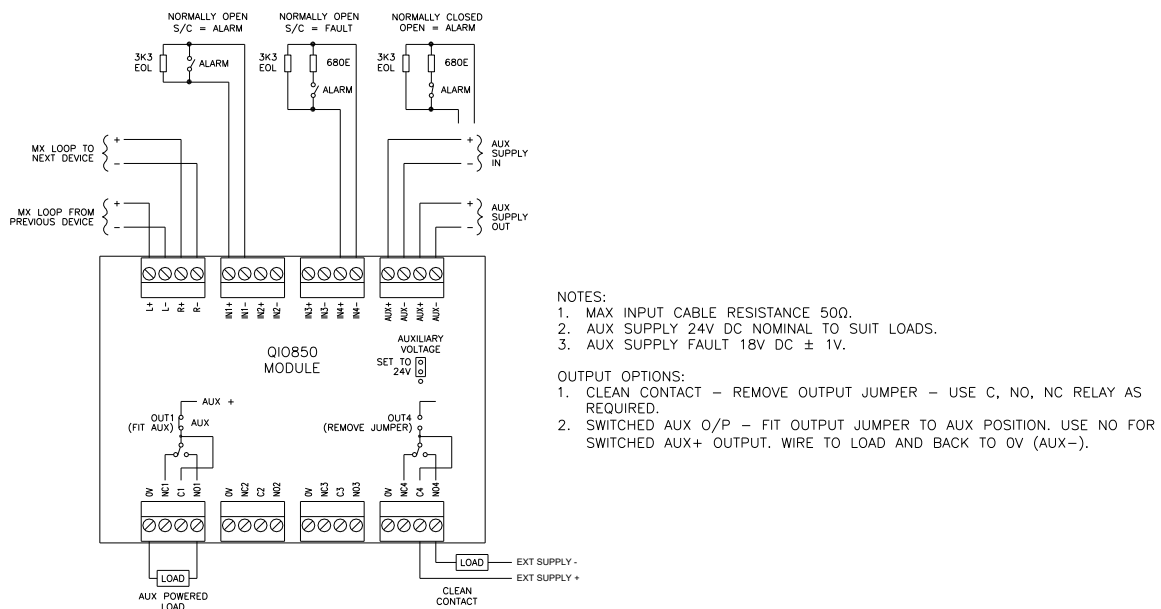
NORMALLY OPEN
S/C = ALARM

NORMALLY OPEN
S/C = FAULT

NORMALLY CLOSED
OPEN = ALARM

3K3
EOL

ALARM

3K3
EOL

680E

ALARM

3K3
EOL

680E

ALARM

MX LOOP TO
NEXT DEVICE

+
–

MX LOOP FROM
PREVIOUS DEVICE

+
–

+
–
AUX
SUPPLY
IN

+
–
AUX
SUPPLY
OUT

L+ L- R+ R-

IN1+ IN1- IN2+ IN2-

IN3+ IN3- IN4+ IN4-

AUX+ AUX- AUX+ AUX-

QIO850
MODULE

AUXILIARY
VOLTAGE
SET TO
24V

AUX +
OUT1
(FIT AUX)
AUX

OUT4
(REMOVE JUMPER)

0V NC1 C1 NO1

0V NC2 C2 NO2

0V NC3 C3 NO3

0V NC4 C4 NO4

LOAD
AUX POWERED
LOAD

LOAD
EXT SUPPLY -
EXT SUPPLY +
CLEAN
CONTACT

NOTES:
1. MAX INPUT CABLE RESISTANCE 50Ω.
2. AUX SUPPLY 24V DC NOMINAL TO SUIT LOADS.
3. AUX SUPPLY FAULT 18V DC ± 1V.

OUTPUT OPTIONS:
1. CLEAN CONTACT – REMOVE OUTPUT JUMPER – USE C, NO, NC RELAY AS REQUIRED.
2. SWITCHED AUX O/P – FIT OUTPUT JUMPER TO AUX POSITION. USE NO FOR SWITCHED AUX+ OUTPUT. WIRE TO LOAD AND BACK TO 0V (AUX–).